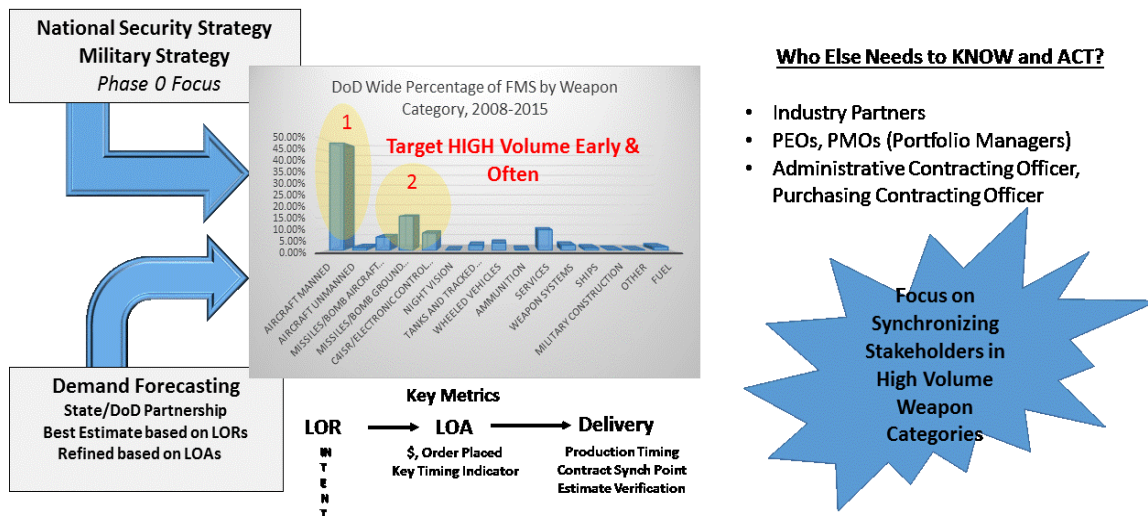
National Security Strategy
Military Strategy
Phase 0 Focus

DoD Wide Percentage of FMS by Weapon Category, 2008-2015

1
2

Target HIGH Volume Early & Often

50.00%
45.00%
40.00%
35.00%
30.00%
25.00%
20.00%
15.00%
10.00%
5.00%
0.00%

AIRCRAFT MANNED
AIRCRAFT UNMANNED
MISSILES/BOMB AIRCRAFT...
MISSILES/BOMB GROUND...
C4ISR/ELECTRONIC CONTROL...
NIGHT VISION
TANKS AND TRACKED...
WHEELED VEHICLES
AMMUNITION
SERVICES
WEAPON SYSTEMS
SHIPS
MILITARY CONSTRUCTION
OTHER
FUEL

Who Else Needs to KNOW and ACT?

• Industry Partners
• PEOs, PMOs (Portfolio Managers)
• Administrative Contracting Officer, Purchasing Contracting Officer

Focus on Synchronizing Stakeholders in High Volume Weapon Categories

Demand Forecasting
State/DoD Partnership
Best Estimate based on LORs
Refined based on LOAs

Key Metrics

LOR
INTENT

LOA
$, Order Placed
Key Timing Indicator

Delivery
Production Timing
Contract Synch Point
Estimate Verification